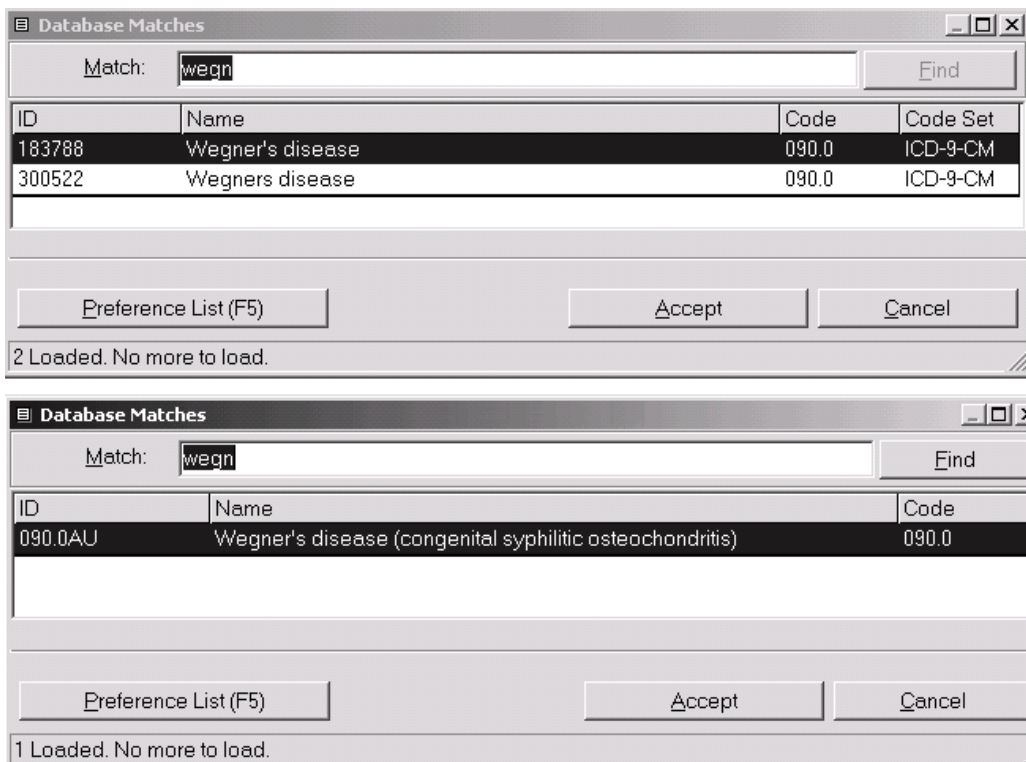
Database Matches

Match: wegn

Find

| ID | Name | Code | Code Set |
|---|---|---|---|
| 183788 | Wegner's disease | 090.0 | ICD-9-CM |
| 300522 | Wegners disease | 090.0 | ICD-9-CM |

Preference List (F5)

Accept

Cancel

2 Loaded. No more to load.

Database Matches

Match: wegn

Find

| ID | Name | Code |
|---|---|---|
| 090.0AU | Wegner's disease (congenital syphilitic osteochondritis) | 090.0 |

Preference List (F5)

Accept

Cancel

1 Loaded. No more to load.